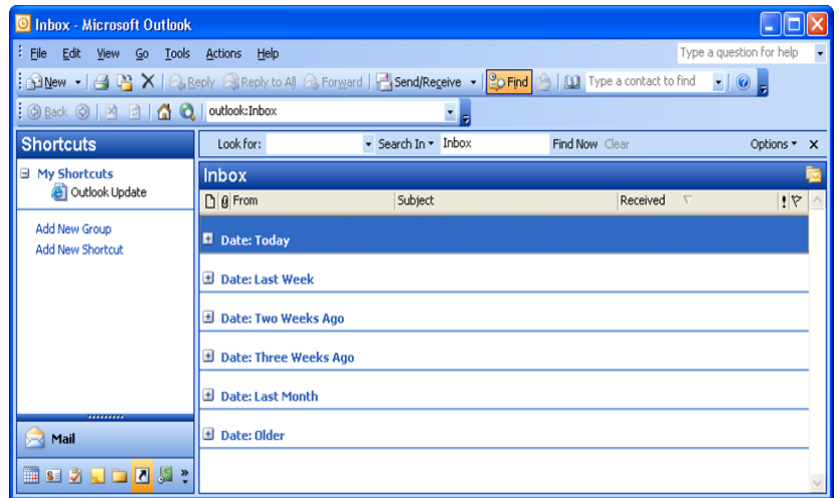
Inbox - Microsoft Outlook

File Edit View Go Tools Actions Help

Type a question for help

New Reply Reply to All Forward Send/Receive Find Type a contact to find

Back outlook:Inbox

Shortcuts

My Shortcuts
Outlook Update

Add New Group
Add New Shortcut

Mail

Look for: Search In Inbox Find Now Clear Options

Inbox

From Subject Received

Date: Today

Date: Last Week

Date: Two Weeks Ago

Date: Three Weeks Ago

Date: Last Month

Date: Older